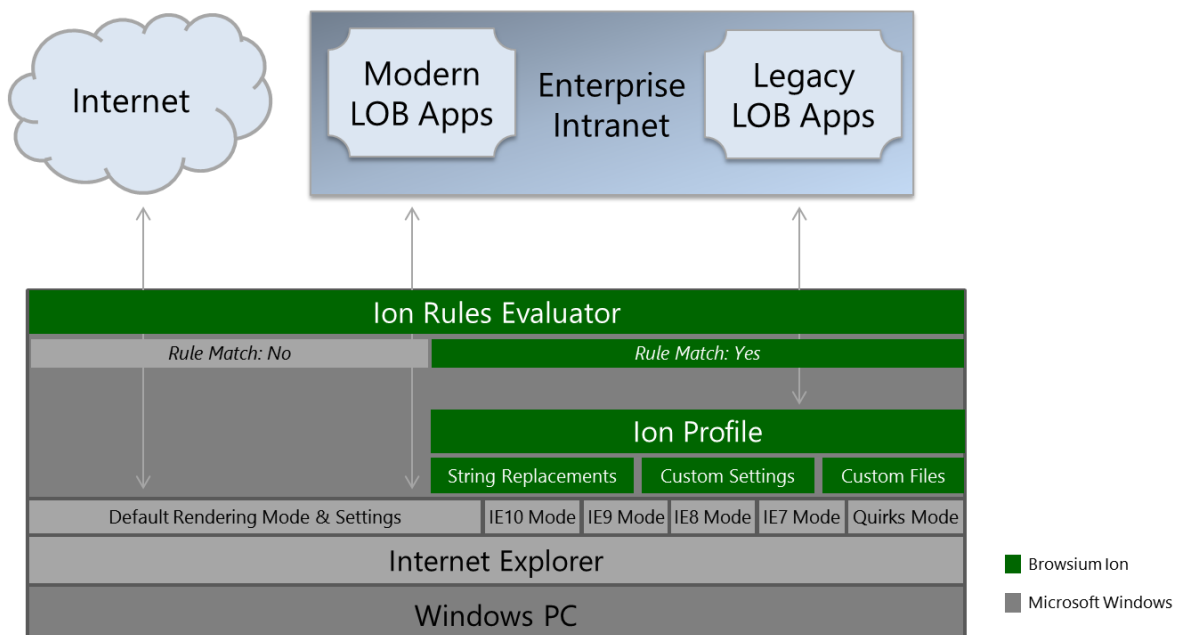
Internet

Modern LOB Apps

Enterprise Intranet

Legacy LOB Apps

Ion Rules Evaluator

Rule Match: No

Rule Match: Yes

Ion Profile

String Replacements

Custom Settings

Custom Files

Default Rendering Mode & Settings

IE10 Mode

IE9 Mode

IE8 Mode

IE7 Mode

Quirks Mode

Internet Explorer

Windows PC

Browsium Ion

Microsoft Windows